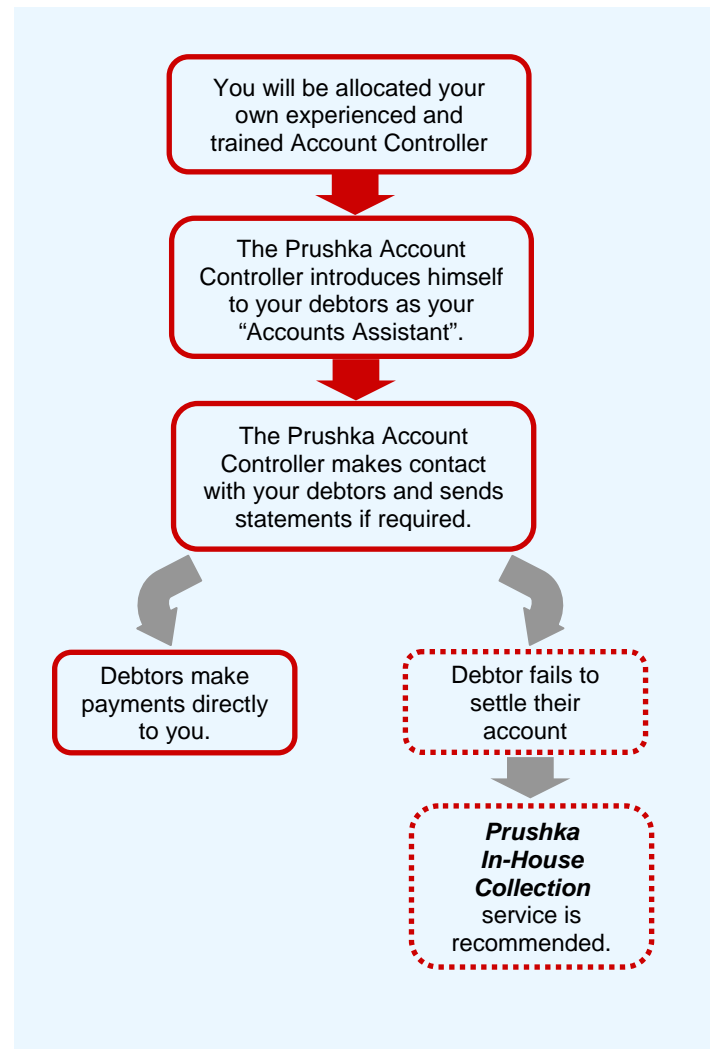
You will be allocated your own experienced and trained Account Controller

The Prushka Account Controller introduces himself to your debtors as your “Accounts Assistant”.

The Prushka Account Controller makes contact with your debtors and sends statements if required.

Debtors make payments directly to you.

Debtor fails to settle their account

***Prushka In-House Collection*** service is recommended.